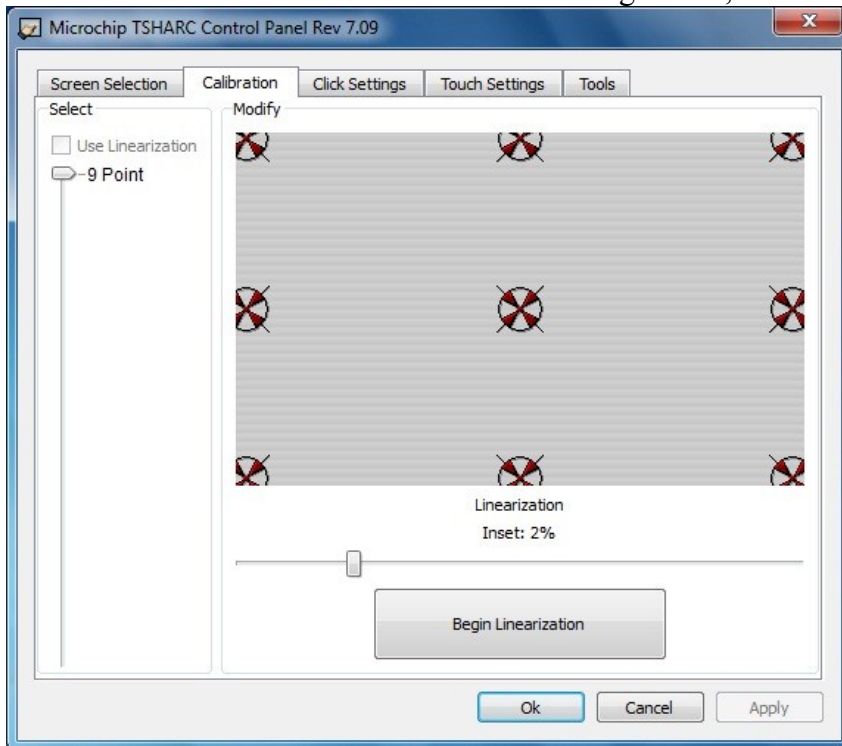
Microchip TSHARC Control Panel Rev 7.09

Screen Selection | Calibration | Click Settings | Touch Settings | Tools

Select

Use Linearization

9 Point

Modify

Linearization

Inset: 2%

Begin Linearization

Ok | Cancel | Apply